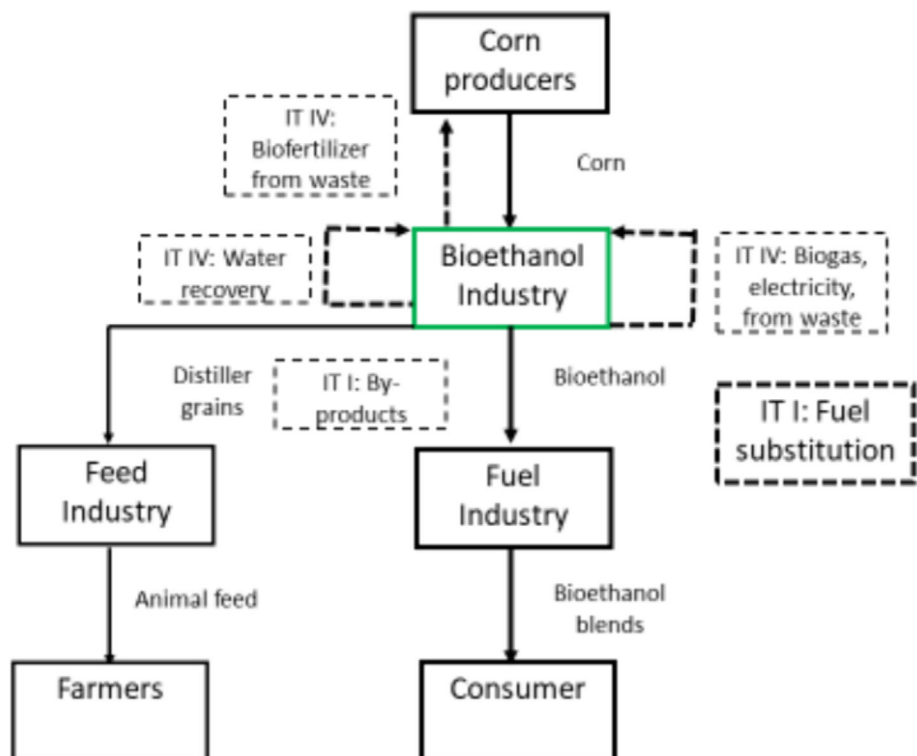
Corn producers

IT IV: Biofertilizer from waste

Corn

IT IV: Water recovery

Bioethanol Industry

IT IV: Biogas, electricity, from waste

Distiller grains

IT I: By-products

Bioethanol

IT I: Fuel substitution

Feed Industry

Fuel Industry

Animal feed

Bioethanol blends

Farmers

Consumer